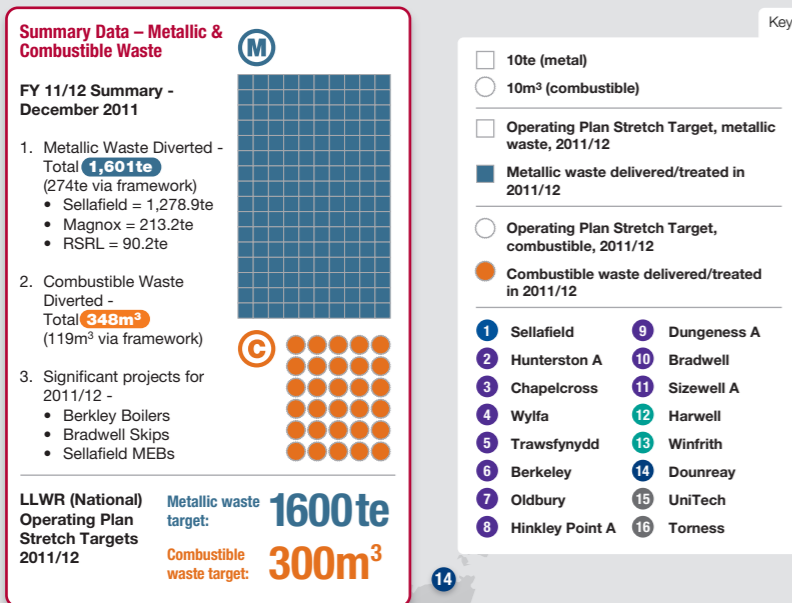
Summary Data – Metallic & Combustible Waste

M

FY 11/12 Summary - December 2011

1. Metallic Waste Diverted - Total 1,601te (274te via framework)
• Sellafield = 1,278.9te
• Magnox = 213.2te
• RSRL = 90.2te

2. Combustible Waste Diverted - Total 348m$^3$ (119m$^3$ via framework)

C

3. Significant projects for 2011/12 -
• Berkley Boilers
• Bradwell Skips
• Sellafield MEBs

LLWR (National) Operating Plan Stretch Targets 2011/12

Metallic waste target: 1600te

Combustible waste target: 300m$^3$

Key

10te (metal)

10m$^3$ (combustible)

Operating Plan Stretch Target, metallic waste, 2011/12

Metallic waste delivered/treated in 2011/12

Operating Plan Stretch Target, combustible, 2011/12

Combustible waste delivered/treated in 2011/12

1 Sellafield
2 Hunterston A
3 Chapelcross
4 Wylfa
5 Trawsfynydd
6 Berkeley
7 Oldbury
8 Hinkley Point A
9 Dungeness A
10 Bradwell
11 Sizewell A
12 Harwell
13 Winfrith
14 Dounreay
15 UniTech
16 Torness

14